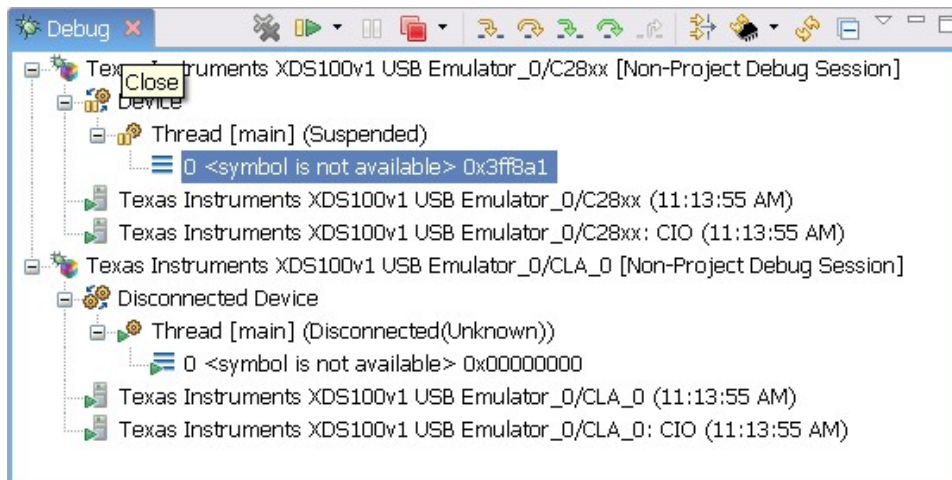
Debug

Tex Close truments XDS100v1 USB Emulator_0/C28xx [Non-Project Debug Session]
Device
Thread [main] (Suspended)
0 <symbol is not available> 0x3ff8a1
Texas Instruments XDS100v1 USB Emulator_0/C28xx (11:13:55 AM)
Texas Instruments XDS100v1 USB Emulator_0/C28xx: CIO (11:13:55 AM)
Texas Instruments XDS100v1 USB Emulator_0/CLA_0 [Non-Project Debug Session]
Disconnected Device
Thread [main] (Disconnected(Unknown))
0 <symbol is not available> 0x00000000
Texas Instruments XDS100v1 USB Emulator_0/CLA_0 (11:13:55 AM)
Texas Instruments XDS100v1 USB Emulator_0/CLA_0: CIO (11:13:55 AM)